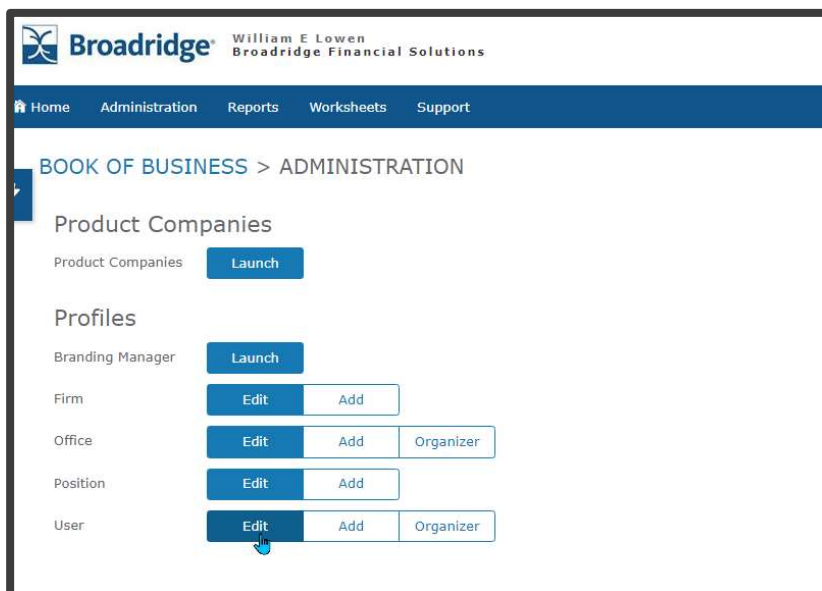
Broadridge

William E Lowen
Broadridge Financial Solutions

Home Administration Reports Worksheets Support

BOOK OF BUSINESS > ADMINISTRATION

Product Companies

Product Companies Launch

Profiles

Branding Manager Launch

Firm Edit Add

Office Edit Add Organizer

Position Edit Add

User Edit Add Organizer